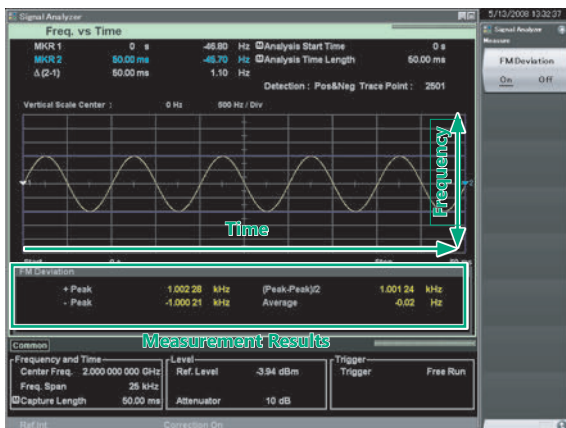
Signal Analyzer
5/13/2008 13:32:37
Freq. vs Time
MKR 1 0 s -46.80 Hz Analysis Start Time 0 s
MKR 2 50.00 ms -45.70 Hz Analysis Time Length 50.00 ms
Δ(2-1) 50.00 ms 1.10 Hz
Detection : Pos&Neg Trace Point : 2501
Vertical Scale Center : 0 Hz 500 Hz / Div
Frequency
Time
Start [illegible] Stop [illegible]
FM Deviation
+ Peak 1.002 28 kHz (Peak-Peak)/2 1.001 24 kHz
- Peak -1.000 21 kHz Average -0.02 Hz
Measurement Results
Common
Frequency and Time
Center Freq. 2.000 000 000 GHz
Freq. Span 25 kHz
Capture Length 50.00 ms
Level
Ref. Level -3.94 dBm
Attenuator 10 dB
Trigger
Trigger Free Run
Ref.Int Correction On
Signal Analyzer
Measure
FM Deviation
On Off